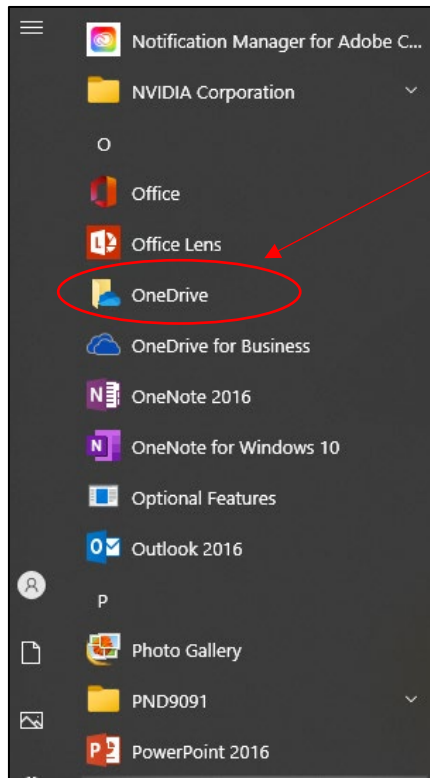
Notification Manager for Adobe C...

NVIDIA Corporation

O

Office

Office Lens

OneDrive

OneDrive for Business

OneNote 2016

OneNote for Windows 10

Optional Features

Outlook 2016

P

Photo Gallery

PND9091

PowerPoint 2016